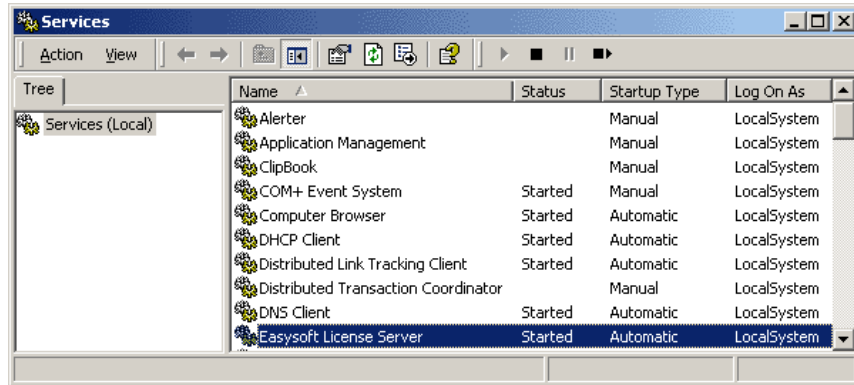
Services

Action View

Tree

Services (Local)

| Name | Status | Startup Type | Log On As |
|---|---|---|---|
| Alerter | | Manual | LocalSystem |
| Application Management | | Manual | LocalSystem |
| ClipBook | | Manual | LocalSystem |
| COM+ Event System | Started | Manual | LocalSystem |
| Computer Browser | Started | Automatic | LocalSystem |
| DHCP Client | Started | Automatic | LocalSystem |
| Distributed Link Tracking Client | Started | Automatic | LocalSystem |
| Distributed Transaction Coordinator | | Manual | LocalSystem |
| DNS Client | Started | Automatic | LocalSystem |
| Easysoft License Server | Started | Automatic | LocalSystem |